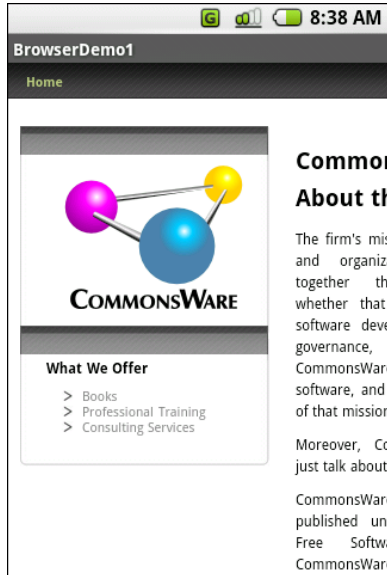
8:38 AM

BrowserDemo1

Home

CommonsWare

What We Offer

> Books
> Professional Training
> Consulting Services

Commons
About th

The firm's mis and organiz together th whether that software deve governance, CommonsWare software, and of that mission

Moreover, Co just talk about

CommonsWare published un Free Softw CommonsWare